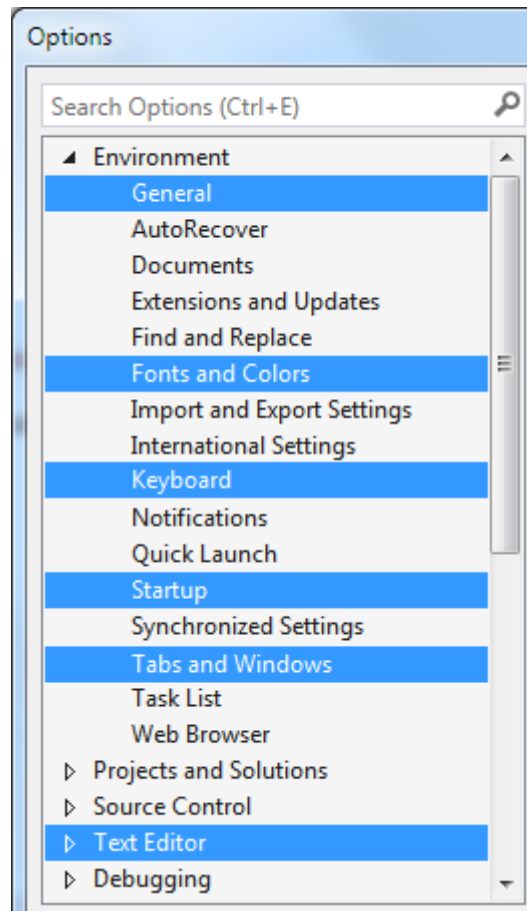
Options

Search Options (Ctrl+E)

Environment
General
AutoRecover
Documents
Extensions and Updates
Find and Replace
Fonts and Colors
Import and Export Settings
International Settings
Keyboard
Notifications
Quick Launch
Startup
Synchronized Settings
Tabs and Windows
Task List
Web Browser
Projects and Solutions
Source Control
Text Editor
Debugging